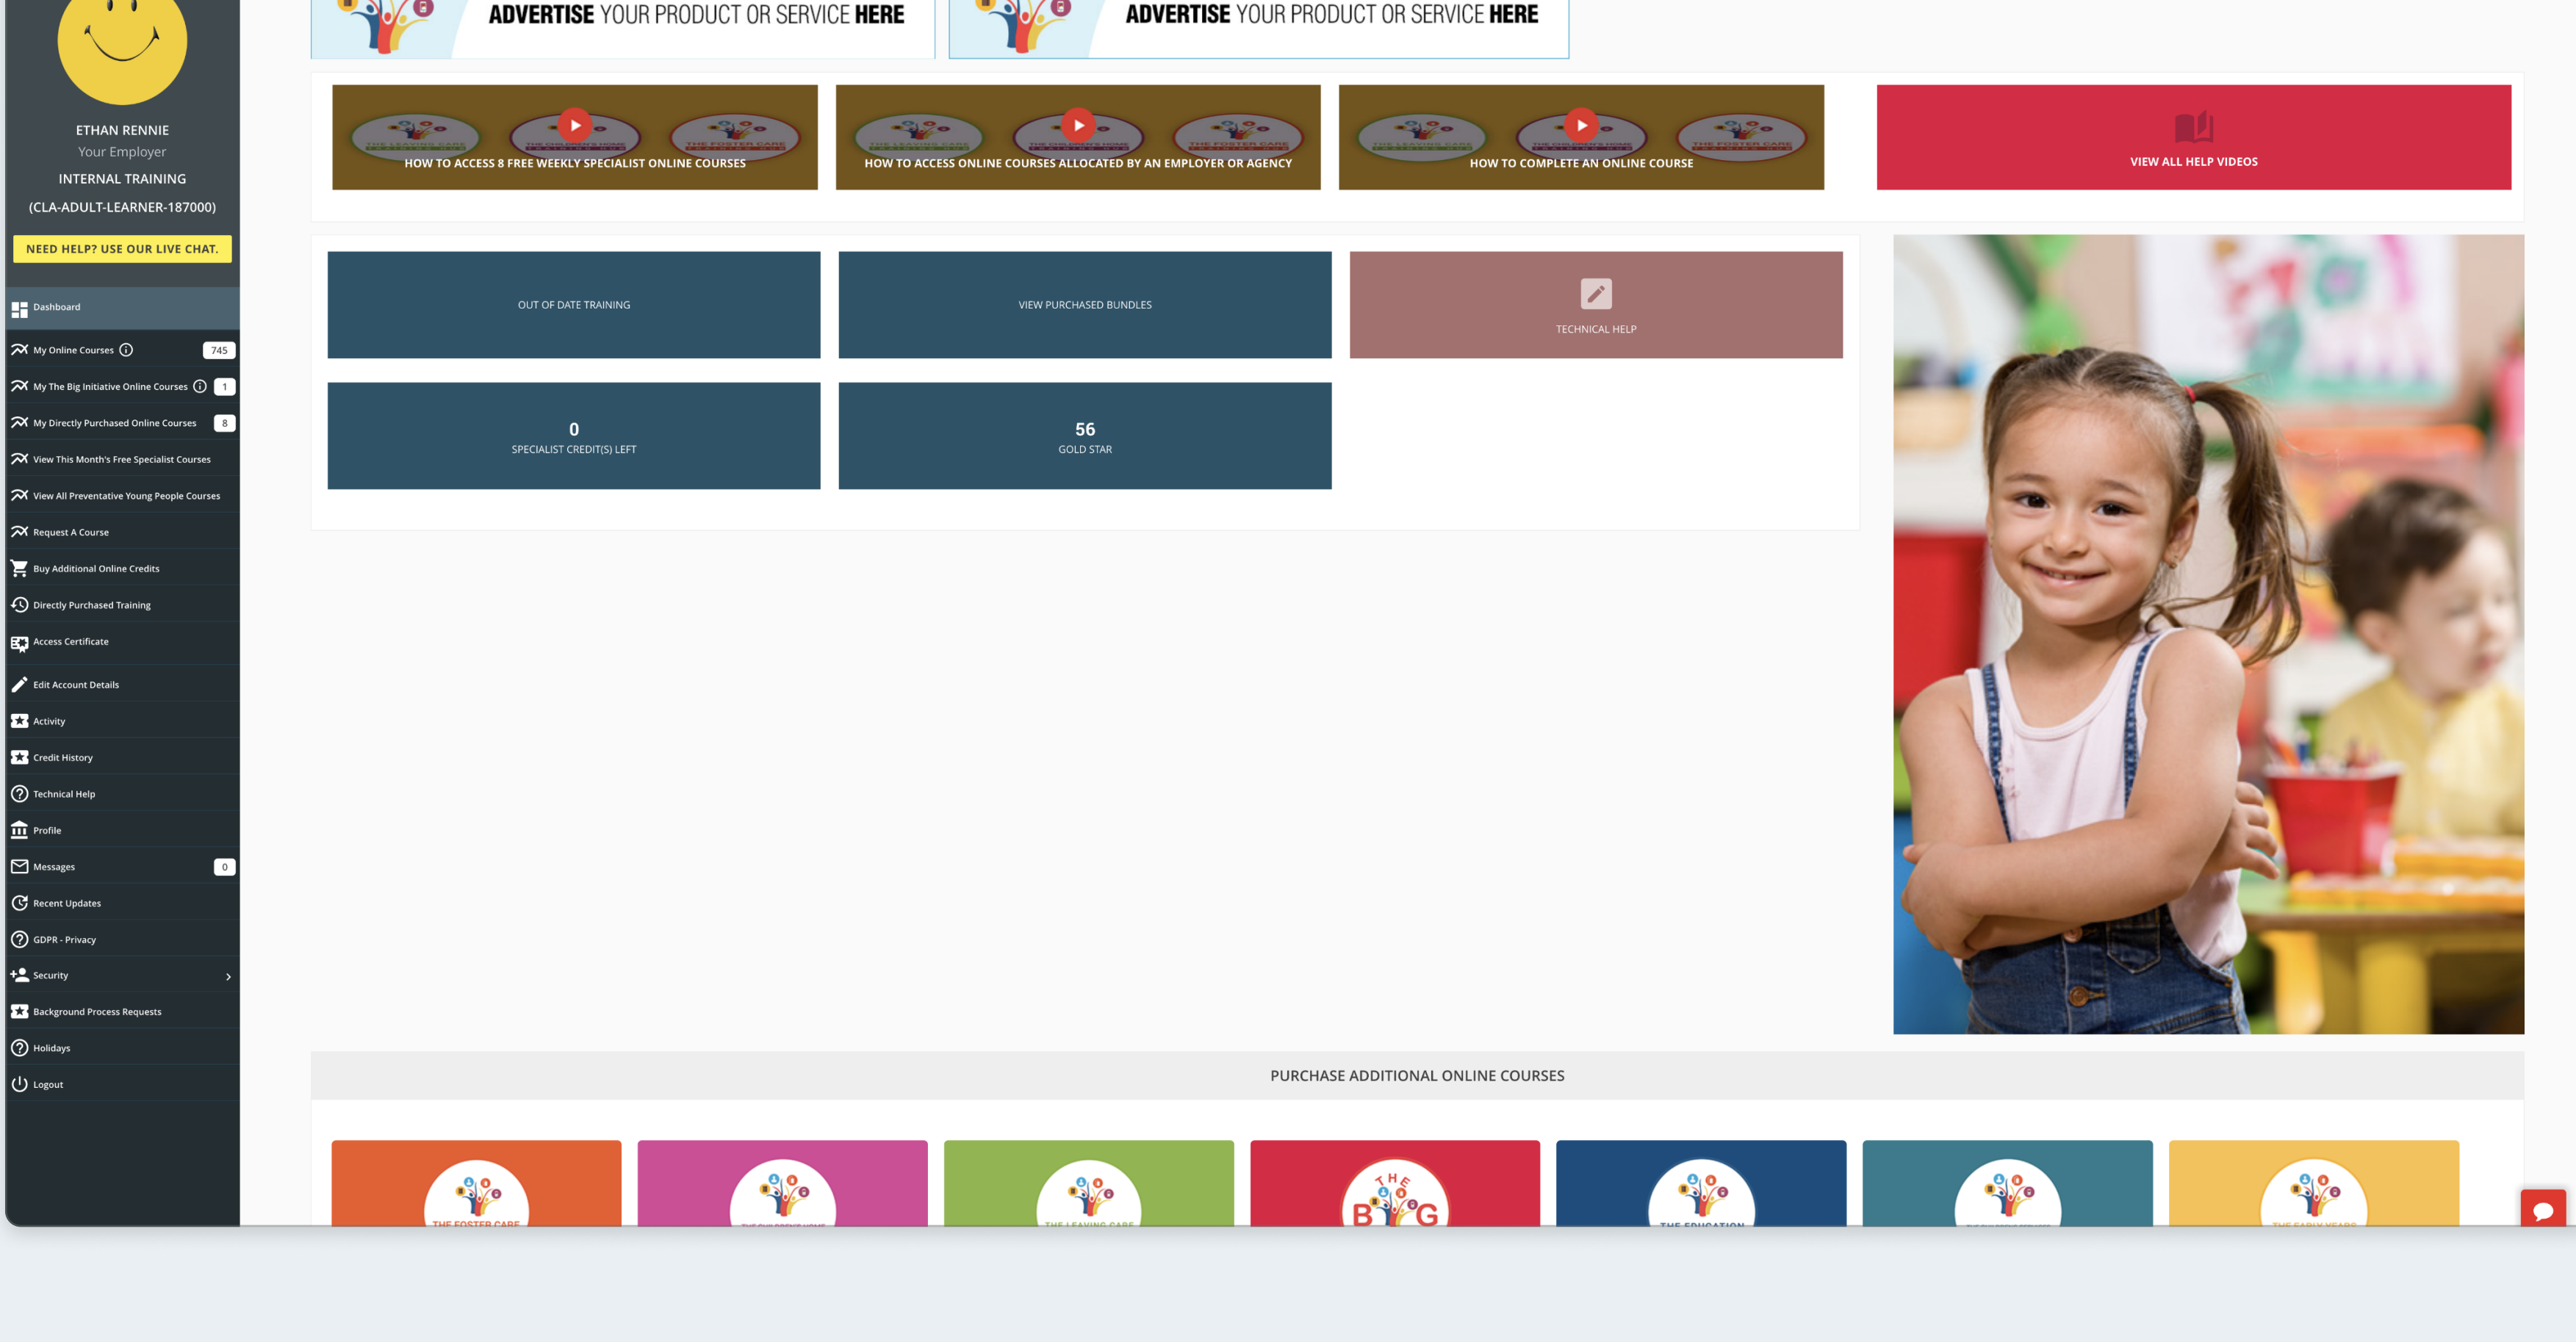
ETHAN RENNIE
Your Employer
INTERNAL TRAINING
(CLA-ADULT-LEARNER-187000)

NEED HELP? USE OUR LIVE CHAT.

Dashboard
My Online Courses 745
My The Big Initiative Online Courses 1
My Directly Purchased Online Courses 8
View This Month's Free Specialist Courses
View All Preventative Young People Courses
Request A Course
Buy Additional Online Credits
Directly Purchased Training
Access Certificate
Edit Account Details
Activity
Credit History
Technical Help
Profile
Messages 0
Recent Updates
GDPR - Privacy
Security
Background Process Requests
Holidays
Logout

ADVERTISE YOUR PRODUCT OR SERVICE HERE
ADVERTISE YOUR PRODUCT OR SERVICE HERE

HOW TO ACCESS 8 FREE WEEKLY SPECIALIST ONLINE COURSES
HOW TO ACCESS ONLINE COURSES ALLOCATED BY AN EMPLOYER OR AGENCY
HOW TO COMPLETE AN ONLINE COURSE
VIEW ALL HELP VIDEOS

OUT OF DATE TRAINING
VIEW PURCHASED BUNDLES
TECHNICAL HELP

0
SPECIALIST CREDIT(S) LEFT

56
GOLD STAR

PURCHASE ADDITIONAL ONLINE COURSES

THE FOSTER CARE
THE LEAVING CARE
THE BIG
THE EDUCATION
THE EARLY YEARS